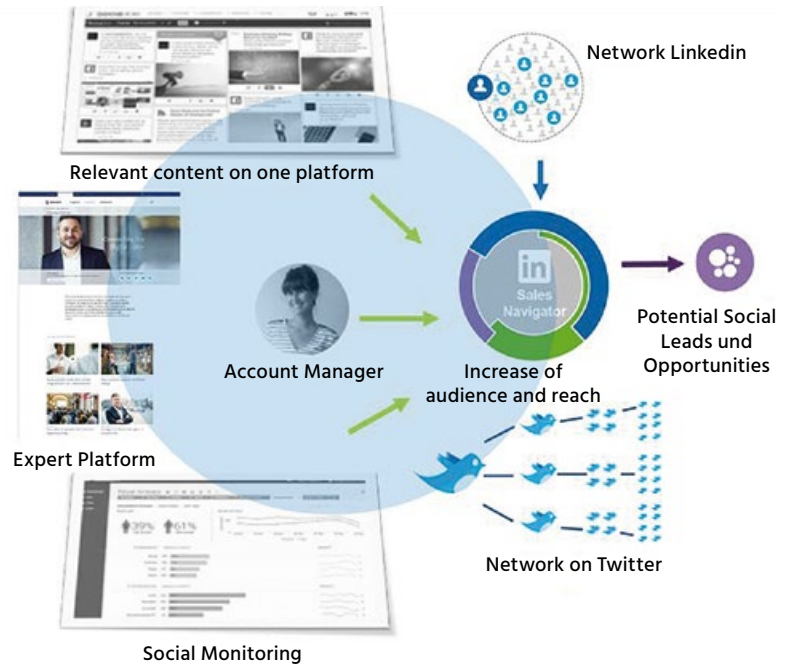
Network Linkedin

Relevant content on one platform

in
Sales
Navigator

Potential Social Leads und Opportunities

Account Manager

Increase of audience and reach

Expert Platform

$\uparrow 39\%$

$\uparrow 61\%$

Network on Twitter

Social Monitoring